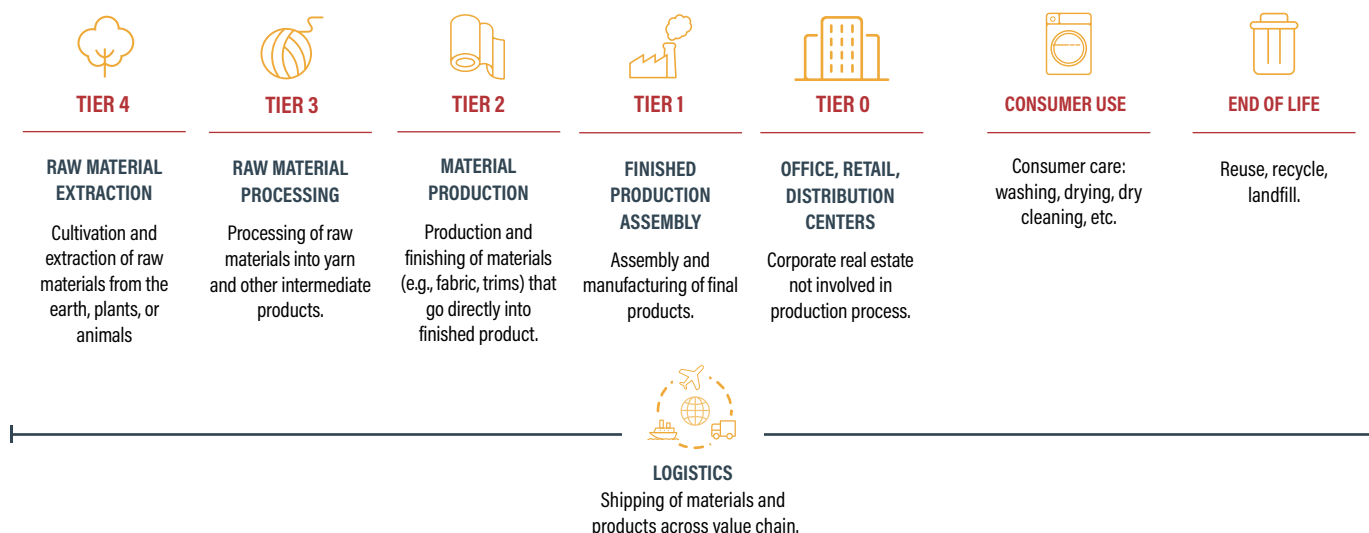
TIER 4

RAW MATERIAL EXTRACTION

Cultivation and extraction of raw materials from the earth, plants, or animals

TIER 3

RAW MATERIAL PROCESSING

Processing of raw materials into yarn and other intermediate products.

TIER 2

MATERIAL PRODUCTION

Production and finishing of materials (e.g., fabric, trims) that go directly into finished product.

TIER 1

FINISHED PRODUCTION ASSEMBLY

Assembly and manufacturing of final products.

TIER 0

OFFICE, RETAIL, DISTRIBUTION CENTERS

Corporate real estate not involved in production process.

CONSUMER USE

Consumer care: washing, drying, dry cleaning, etc.

END OF LIFE

Reuse, recycle, landfill.

LOGISTICS

Shipping of materials and products across value chain.